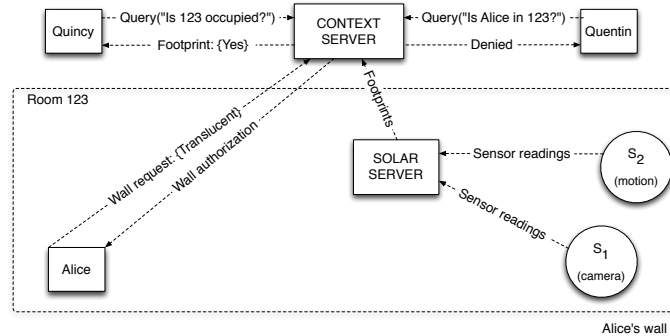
Quincy

Query("Is 123 occupied?")

CONTEXT SERVER

Query("Is Alice in 123?")

Quentin

Footprint: {Yes}

Denied

Room 123

Footprints

Wall request: {Translucent}

Wall authorization

SOLAR SERVER

Sensor readings

$S_2$

(motion)

Sensor readings

$S_1$

(camera)

Alice

Alice's wall